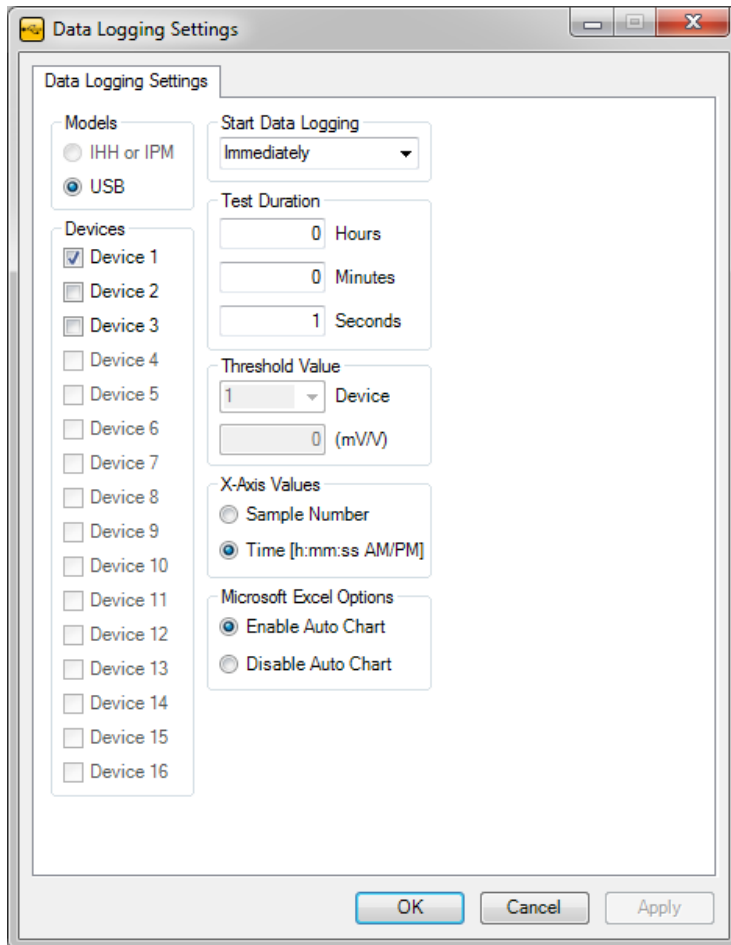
Data Logging Settings

Data Logging Settings

Models
IHH or IPM
USB

Devices
Device 1
Device 2
Device 3
Device 4
Device 5
Device 6
Device 7
Device 8
Device 9
Device 10
Device 11
Device 12
Device 13
Device 14
Device 15
Device 16

Start Data Logging
Immediately

Test Duration
0 Hours
0 Minutes
1 Seconds

Threshold Value
1 Device
0 (mV/V)

X-Axis Values
Sample Number
Time [h:mm:ss AM/PM]

Microsoft Excel Options
Enable Auto Chart
Disable Auto Chart

OK
Cancel
Apply